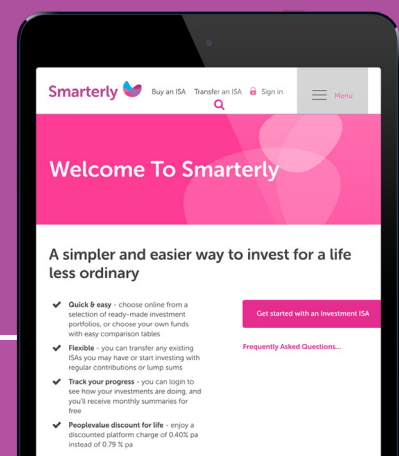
Smarterly

Buy an ISA Transfer an ISA Sign in

Menu

Welcome To Smarterly

A simpler and easier way to invest for a life less ordinary

Quick & easy - choose online from a selection of ready-made investment portfolios, or choose your own funds with easy comparison tables

Flexible - you can transfer any existing ISAs you may have or start investing with regular contributions or lump sums

Track your progress - you can login to see how your investments are doing, and you'll receive monthly summaries for free

Peoplevalue discount for life - enjoy a discounted platform charge of 0.40% pa instead of 0.79 % pa

Get started with an Investment ISA

Frequently Asked Questions...